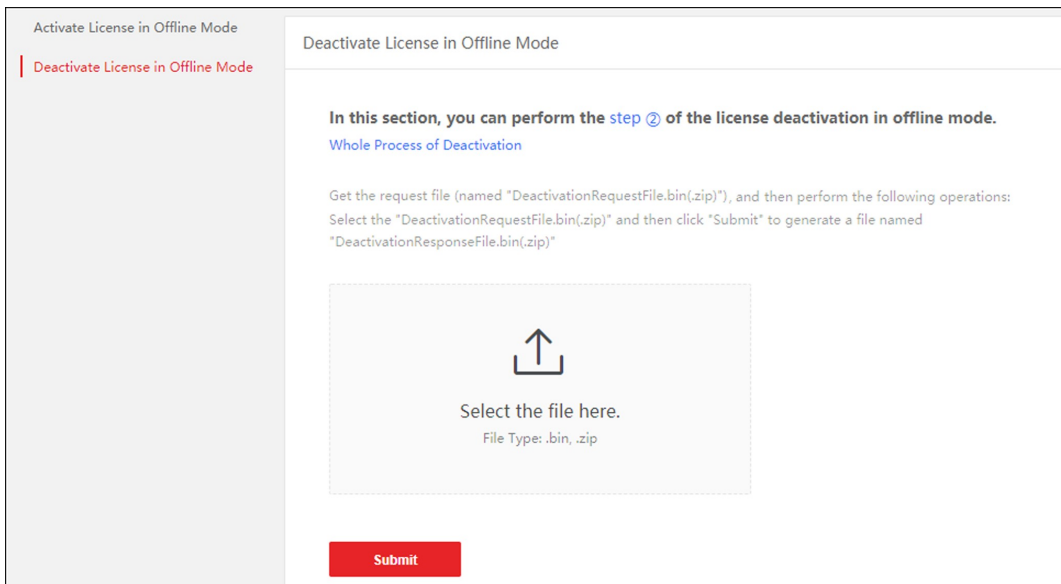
Activate License in Offline Mode

Deactivate License in Offline Mode

Deactivate License in Offline Mode

In this section, you can perform the step ② of the license deactivation in offline mode.

Whole Process of Deactivation

Get the request file (named "DeactivationRequestFile.bin(.zip)"), and then perform the following operations: Select the "DeactivationRequestFile.bin(.zip)" and then click "Submit" to generate a file named "DeactivationResponseFile.bin(.zip)"

Select the file here.

File Type: .bin, .zip

Submit